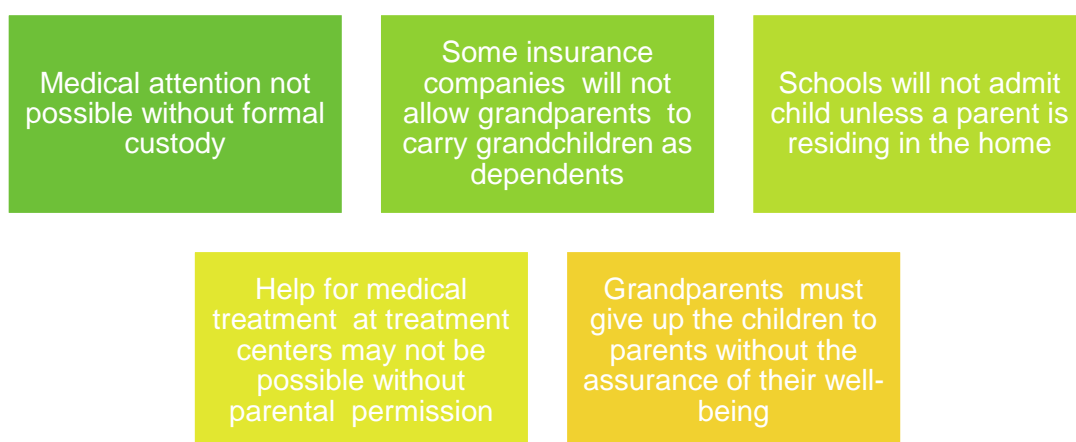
Medical attention not possible without formal custody

Some insurance companies will not allow grandparents to carry grandchildren as dependents

Schools will not admit child unless a parent is residing in the home

Help for medical treatment at treatment centers may not be possible without parental permission

Grandparents must give up the children to parents without the assurance of their well-being